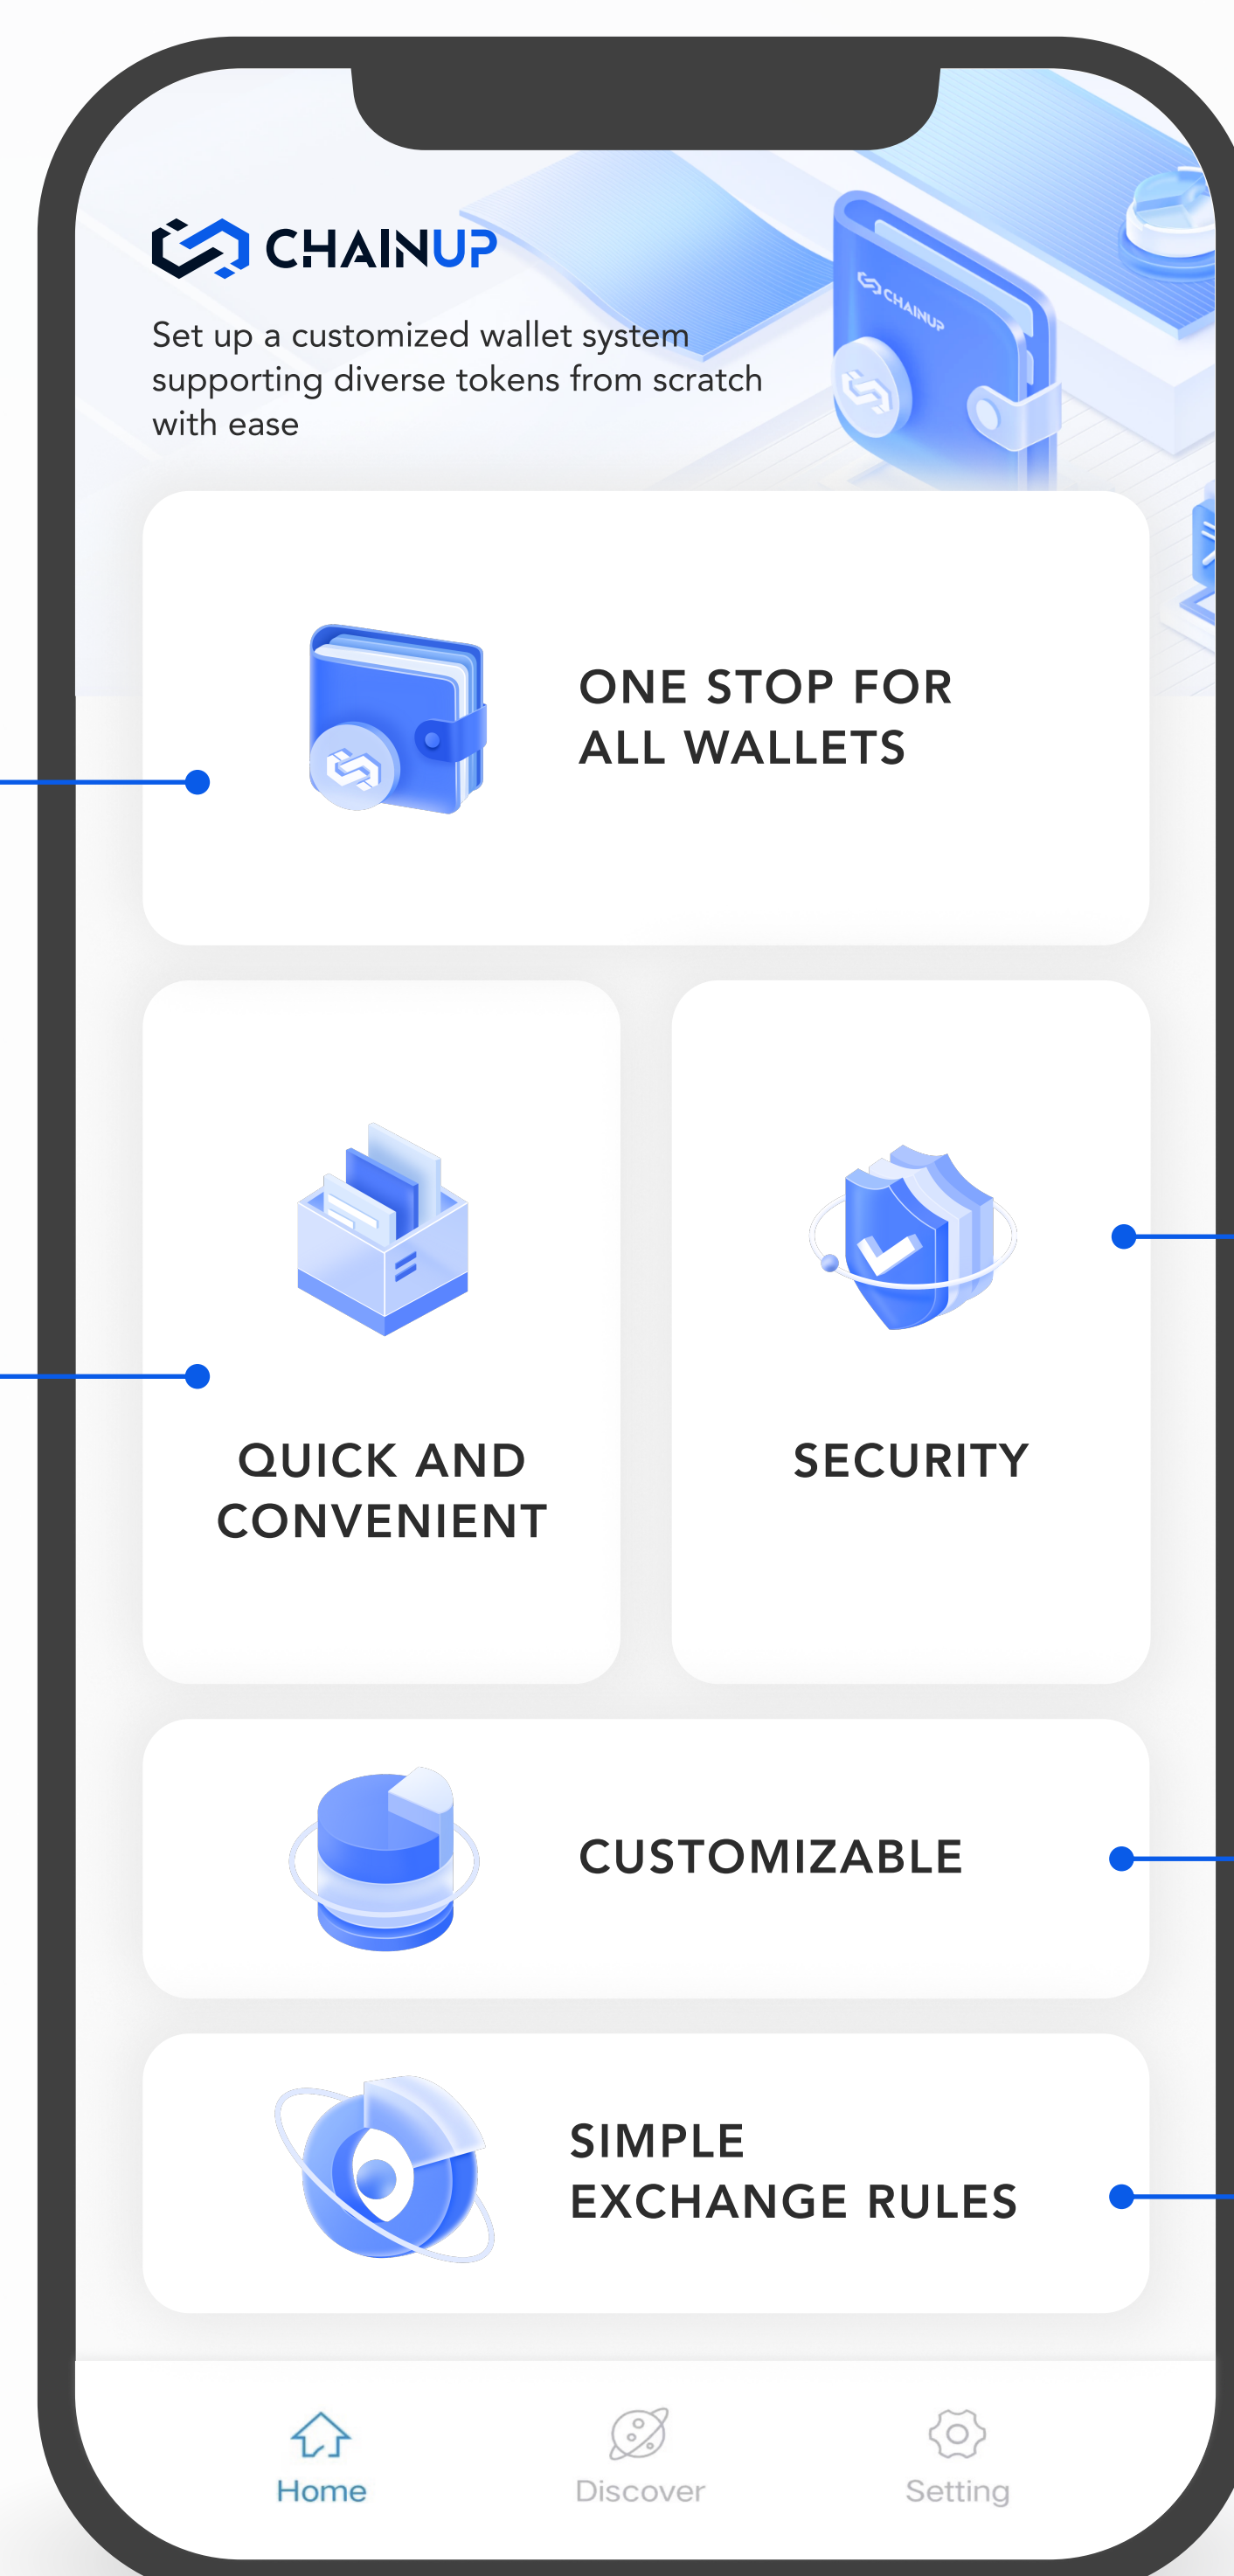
CHAINUP

Set up a customized wallet system supporting diverse tokens from scratch with ease

CHAINUP

ONE STOP FOR ALL WALLETS

QUICK AND CONVENIENT

SECURITY

CUSTOMIZABLE

SIMPLE EXCHANGE RULES

Home

Discover

Setting